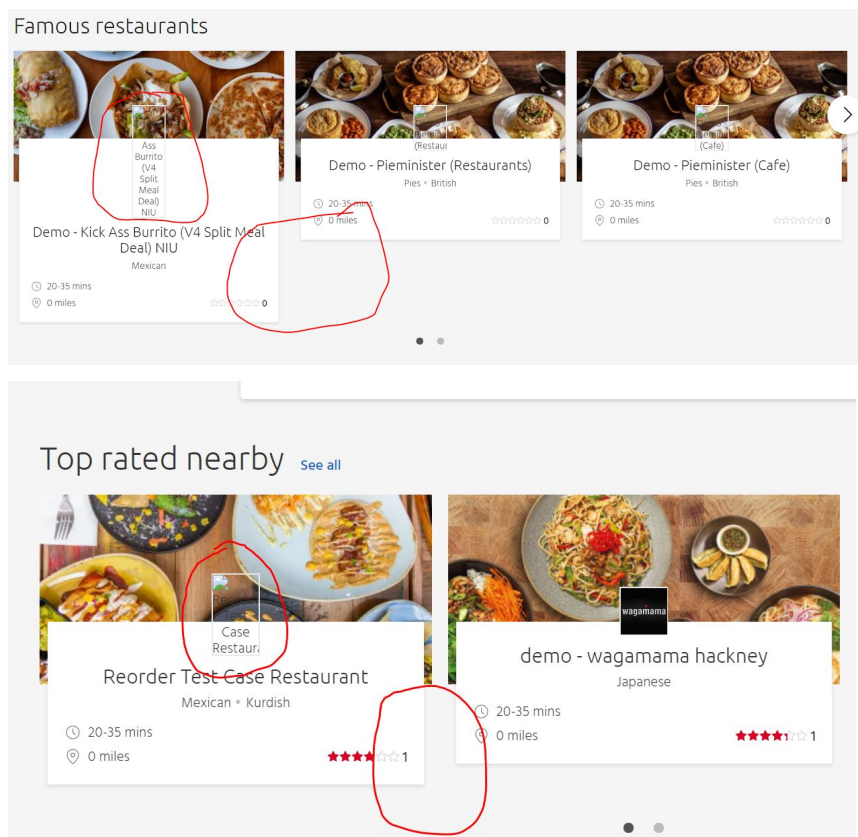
Famous restaurants

Ass Burrito (V4 Split Meal Deal) NIU

Demo - Kick Ass Burrito (V4 Split Meal Deal) NIU

Mexican

20-35 mins

0 miles

0

(Restau

Demo - Pieminister (Restaurants)

Pies • British

20-35 mins

0 miles

0

(Cafe)

Demo - Pieminister (Cafe)

Pies • British

20-35 mins

0 miles

0

Top rated nearby See all

Case Restaura

Reorder Test Case Restaurant

Mexican • Kurdish

20-35 mins

0 miles

1

wagamama

demo - wagamama hackney

Japanese

20-35 mins

0 miles

1